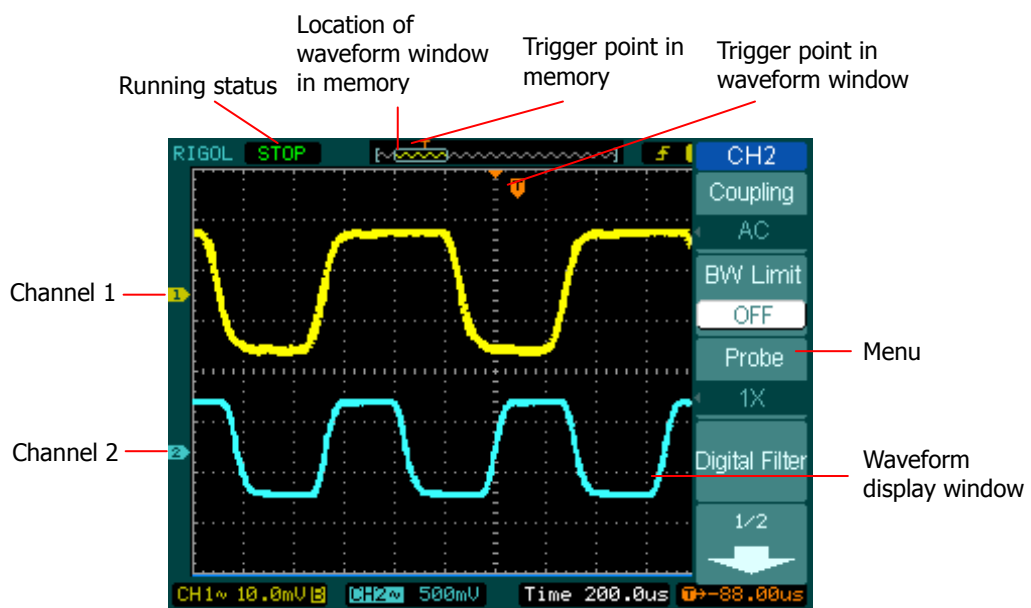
Location of waveform window in memory

Trigger point in memory

Trigger point in waveform window

Running status

RIGOL STOP

CH2

Coupling

AC

BW Limit

OFF

Probe

1X

Digital Filter

1/2

Channel 1

Channel 2

Menu

Waveform display window

CH1~ 10.0mV B CH2~ 500mV Time 200.0us T→-88.00us